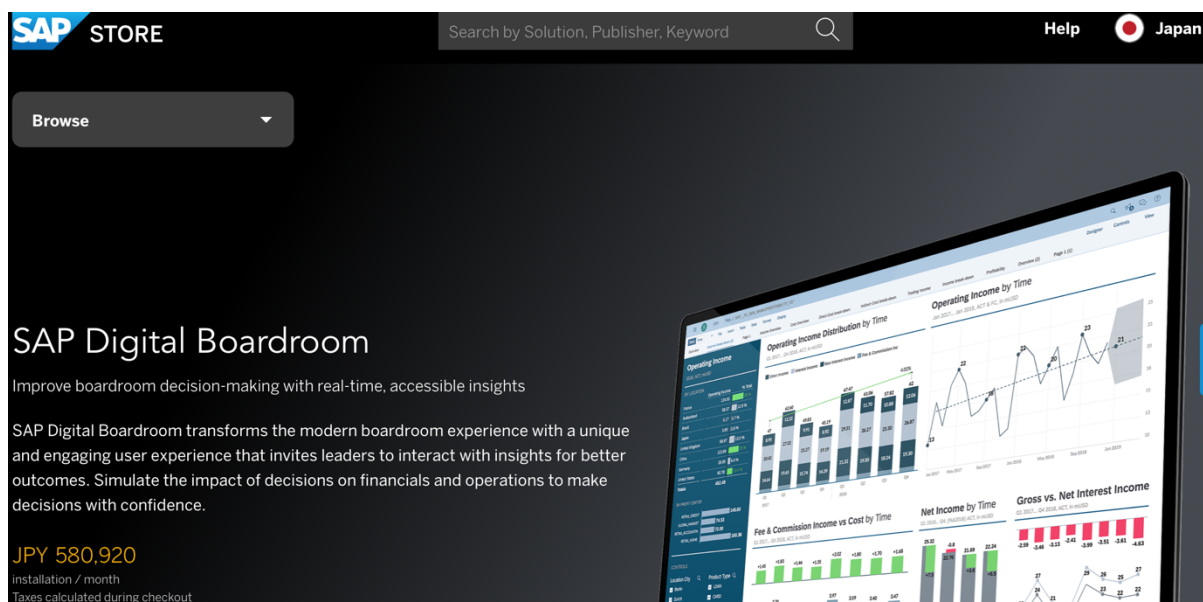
SAP STORE

Search by Solution, Publisher, Keyword

Help

Japan

Browse

SAP Digital Boardroom

Improve boardroom decision-making with real-time, accessible insights

SAP Digital Boardroom transforms the modern boardroom experience with a unique and engaging user experience that invites leaders to interact with insights for better outcomes. Simulate the impact of decisions on financials and operations to make decisions with confidence.

JPY 580,920

installation / month

Taxes calculated during checkout

Operating Income

Operating Income Distribution by Time

Operating Income by Time

Fee & Commission Income vs Cost by Time

Net Income by Time

Gross vs. Net Interest Income